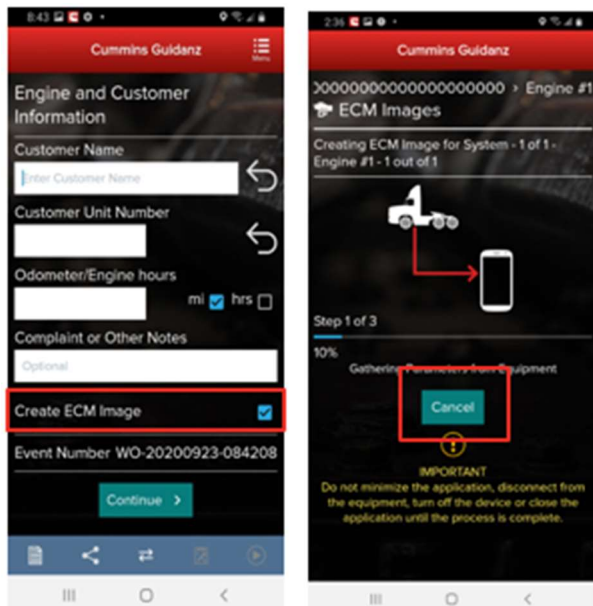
8:43

Cummins Guidanz

Menu

Engine and Customer Information

Customer Name

Enter Customer Name

Customer Unit Number

Odometer/Engine hours

mi hrs

Complaint or Other Notes

Optional

Create ECM Image

Event Number WO-20200923-084208

Continue >

2:36

Cummins Guidanz

000000000000000000 > Engine #1

ECM Images

Creating ECM Image for System - 1 of 1 - Engine #1 - 1 out of 1

Step 1 of 3

10%

Gathering Parameters from Equipment

Cancel

IMPORTANT

Do not minimize the application, disconnect from the equipment, turn off the device or close the application until the process is complete.